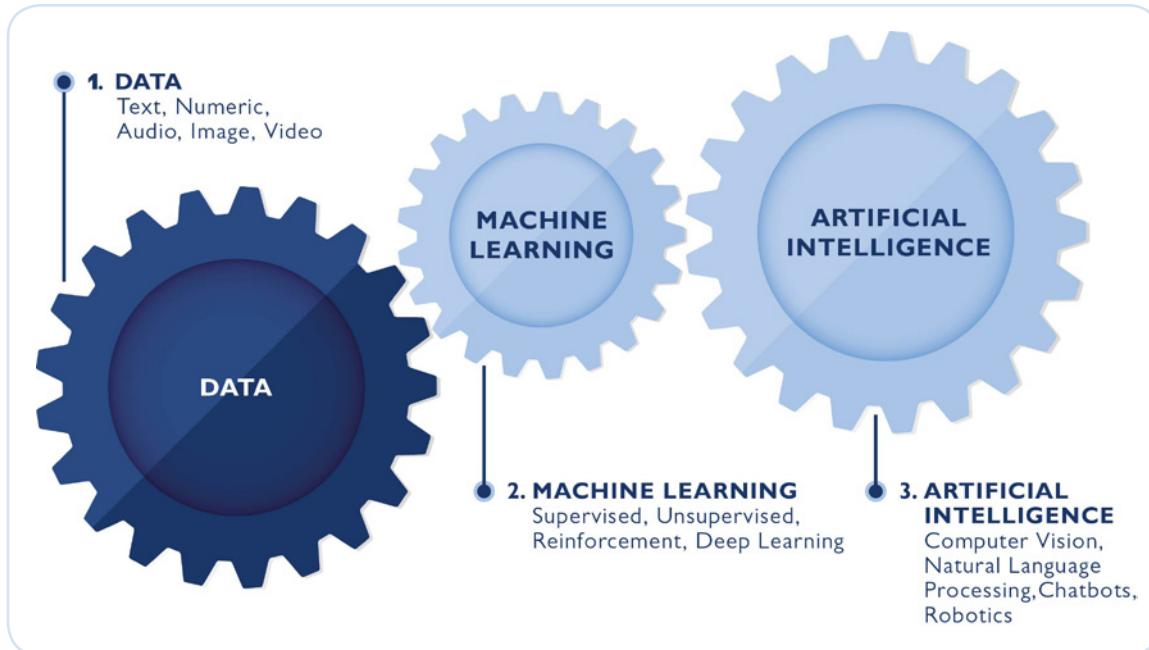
1. DATA
Text, Numeric, Audio, Image, Video

MACHINE LEARNING

ARTIFICIAL INTELLIGENCE

DATA

2. MACHINE LEARNING
Supervised, Unsupervised, Reinforcement, Deep Learning

3. ARTIFICIAL INTELLIGENCE
Computer Vision, Natural Language Processing,Chatbots, Robotics